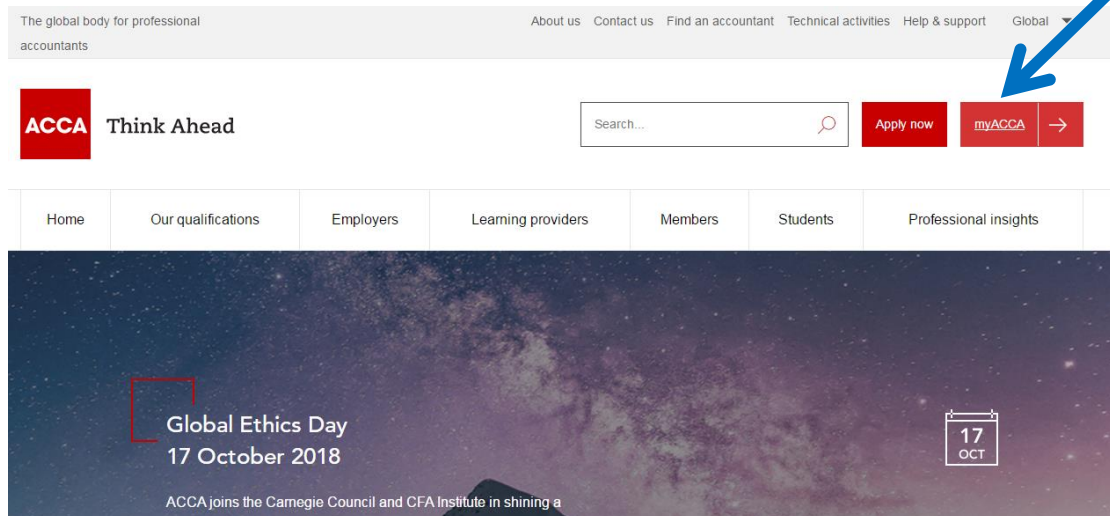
The global body for professional accountants

About us Contact us Find an accountant Technical activities Help & support Global

ACCA Think Ahead

Search...

Apply now

myACCA

Home | Our qualifications | Employers | Learning providers | Members | Students | Professional insights

Global Ethics Day
17 October 2018

17
OCT

ACCA joins the Carnegie Council and CFA Institute in shining a